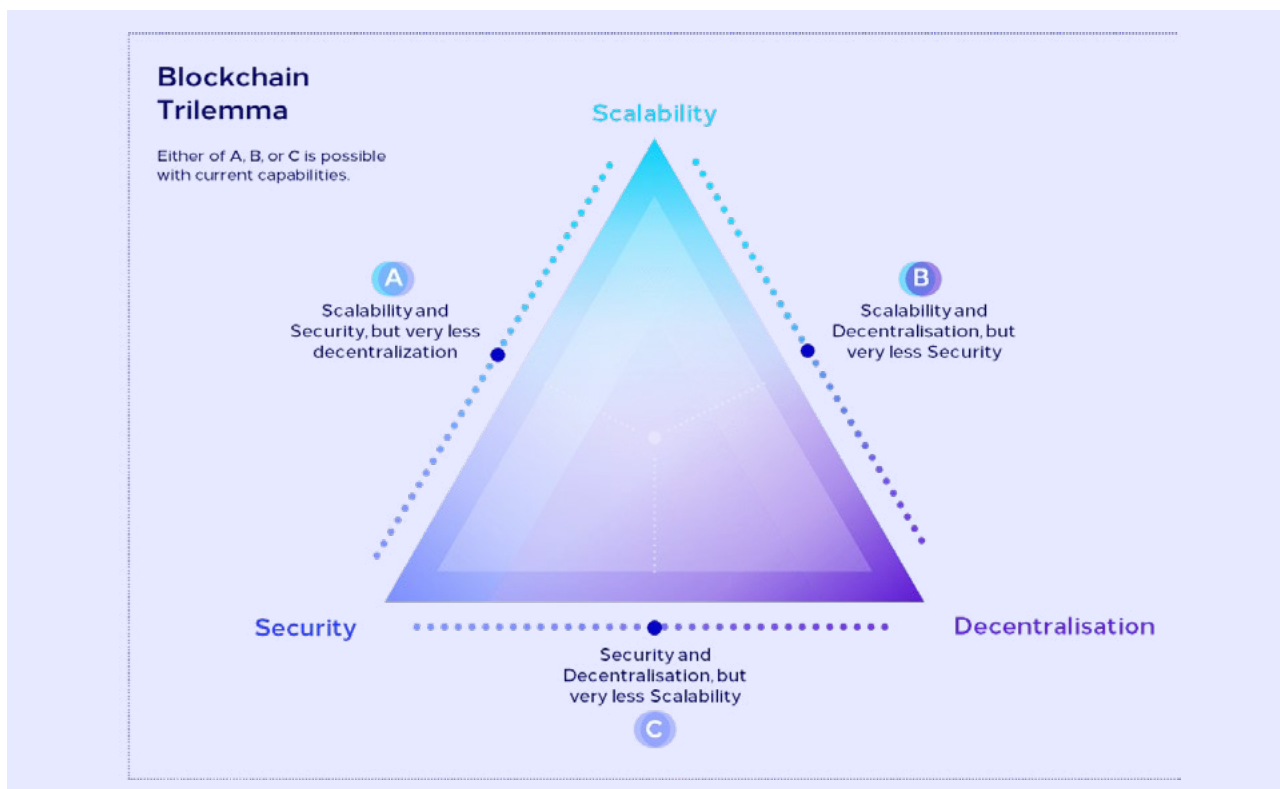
Blockchain Trilemma

Either of A, B, or C is possible with current capabilities.

Scalability

A

Scalability and Security, but very less decentralization

B

Scalability and Decentralisation, but very less Security

Security

Decentralisation

Security and Decentralisation, but very less Scalability

C